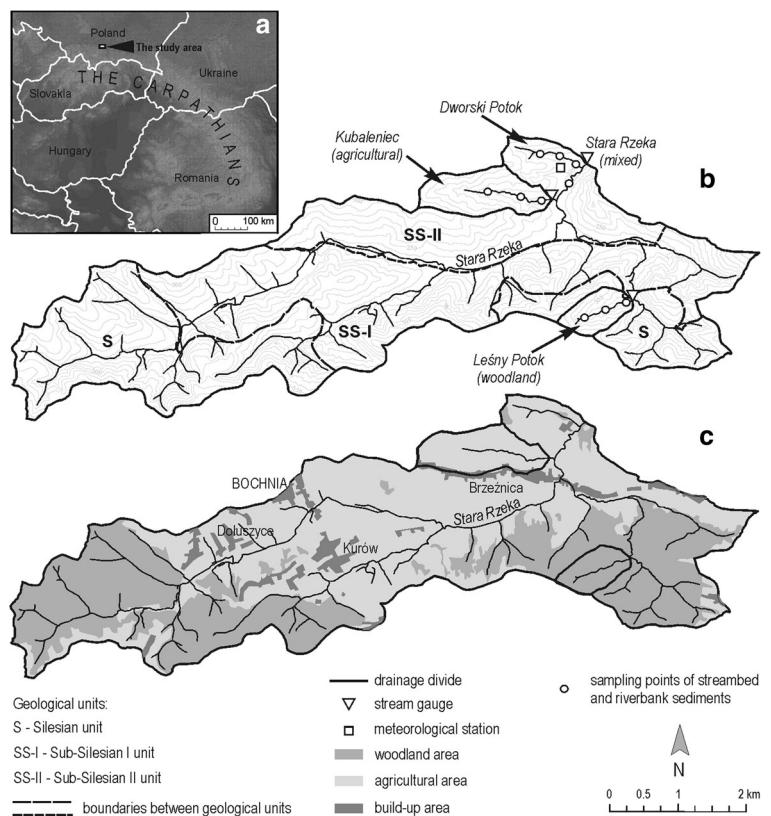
a

Poland

The study area

THE CARPATHIANS

Ukraine

Slovakia

Hungary

Romania

0 100 km

b

Dworski Potok

Kubaleniec (agricultural)

Stara Rzeka (mixed)

SS-II

Stara Rzeka

S

SS-I

S

Leśny Potok (woodland)

c

BOCHNIA

Brzeźnica

Dołuszyce

Stara Rzeka

Kurów

Geological units:
S - Silesian unit
SS-I - Sub-Silesian I unit
SS-II - Sub-Silesian II unit
boundaries between geological units

drainage divide
stream gauge
meteorological station
woodland area
agricultural area
build-up area

sampling points of streambed and riverbank sediments

N

0 0.5 1 2 km